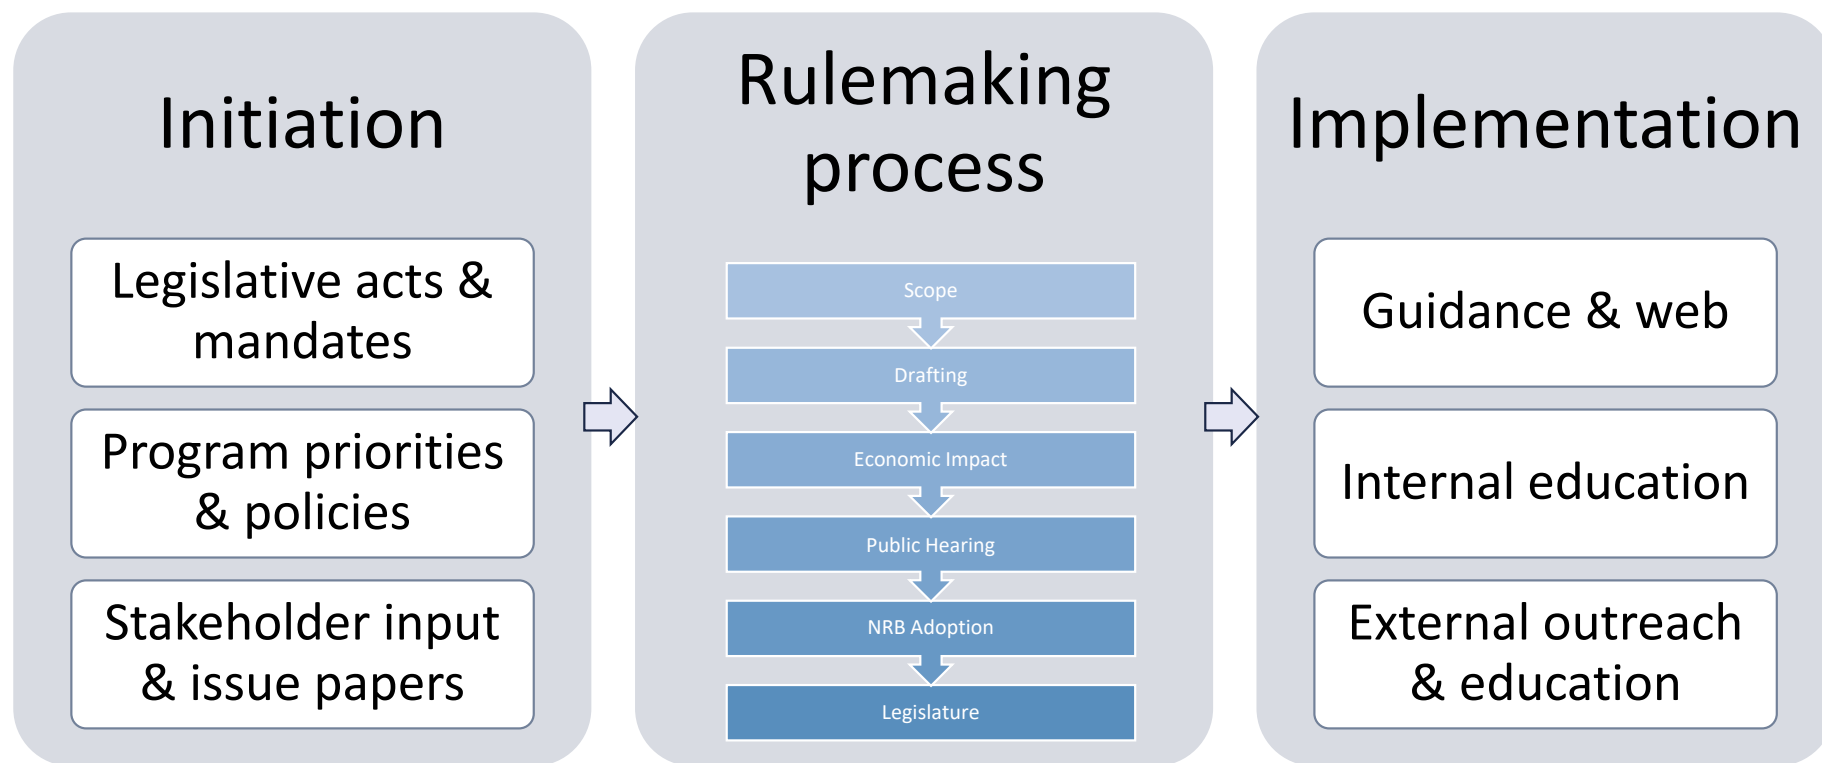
Initiation

Legislative acts & mandates

Program priorities & policies

Stakeholder input & issue papers

Rulemaking process

Scope

Drafting

Economic Impact

Public Hearing

NRB Adoption

Legislature

Implementation

Guidance & web

Internal education

External outreach & education